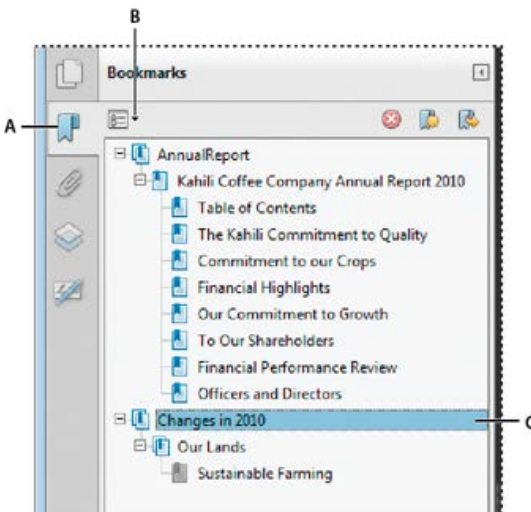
B

A

Bookmarks

AnnualReport

Kahili Coffee Company Annual Report 2010

Table of Contents

The Kahili Commitment to Quality

Commitment to our Crops

Financial Highlights

Our Commitment to Growth

To Our Shareholders

Financial Performance Review

Officers and Directors

Changes in 2010

C

Our Lands

Sustainable Farming